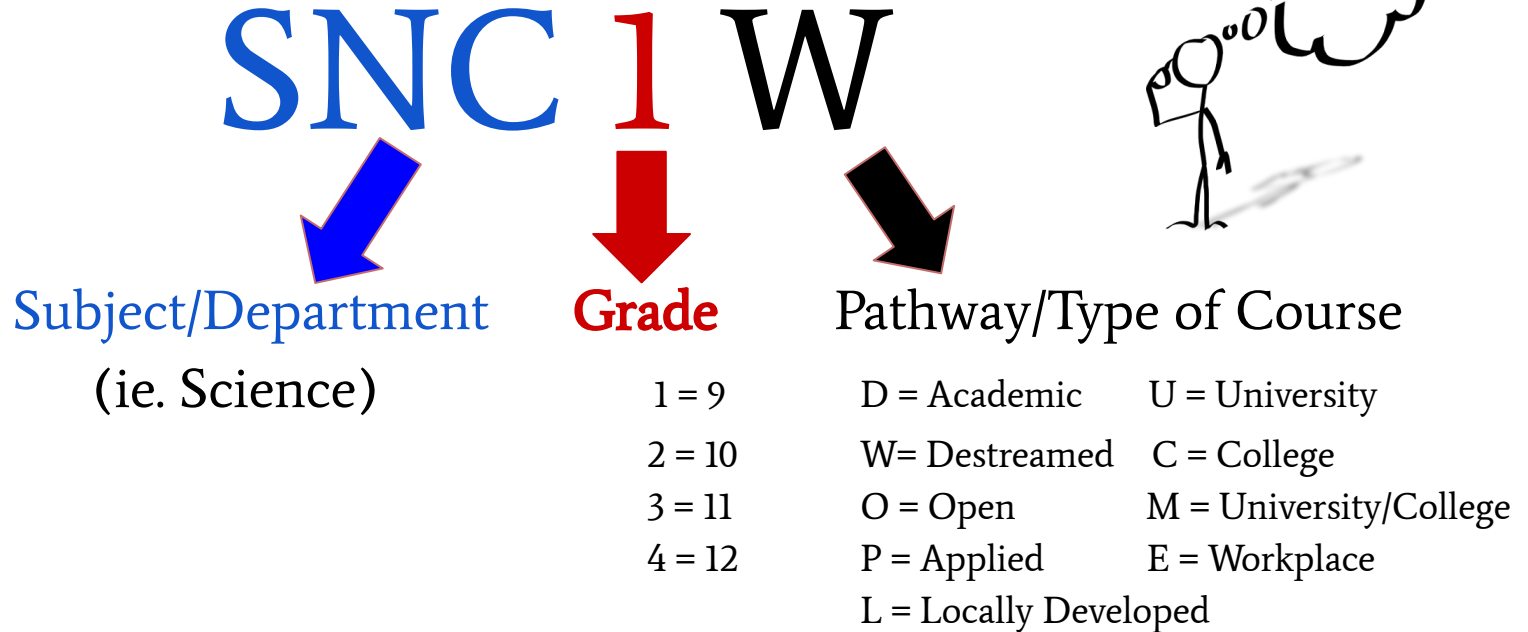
SNC 1 W

Subject/Department
(ie. Science)

Grade

1 = 9
2 = 10
3 = 11
4 = 12

Pathway/Type of Course

D = Academic
W= Destreamed
O = Open
P = Applied
L = Locally Developed

U = University
C = College
M = University/College
E = Workplace